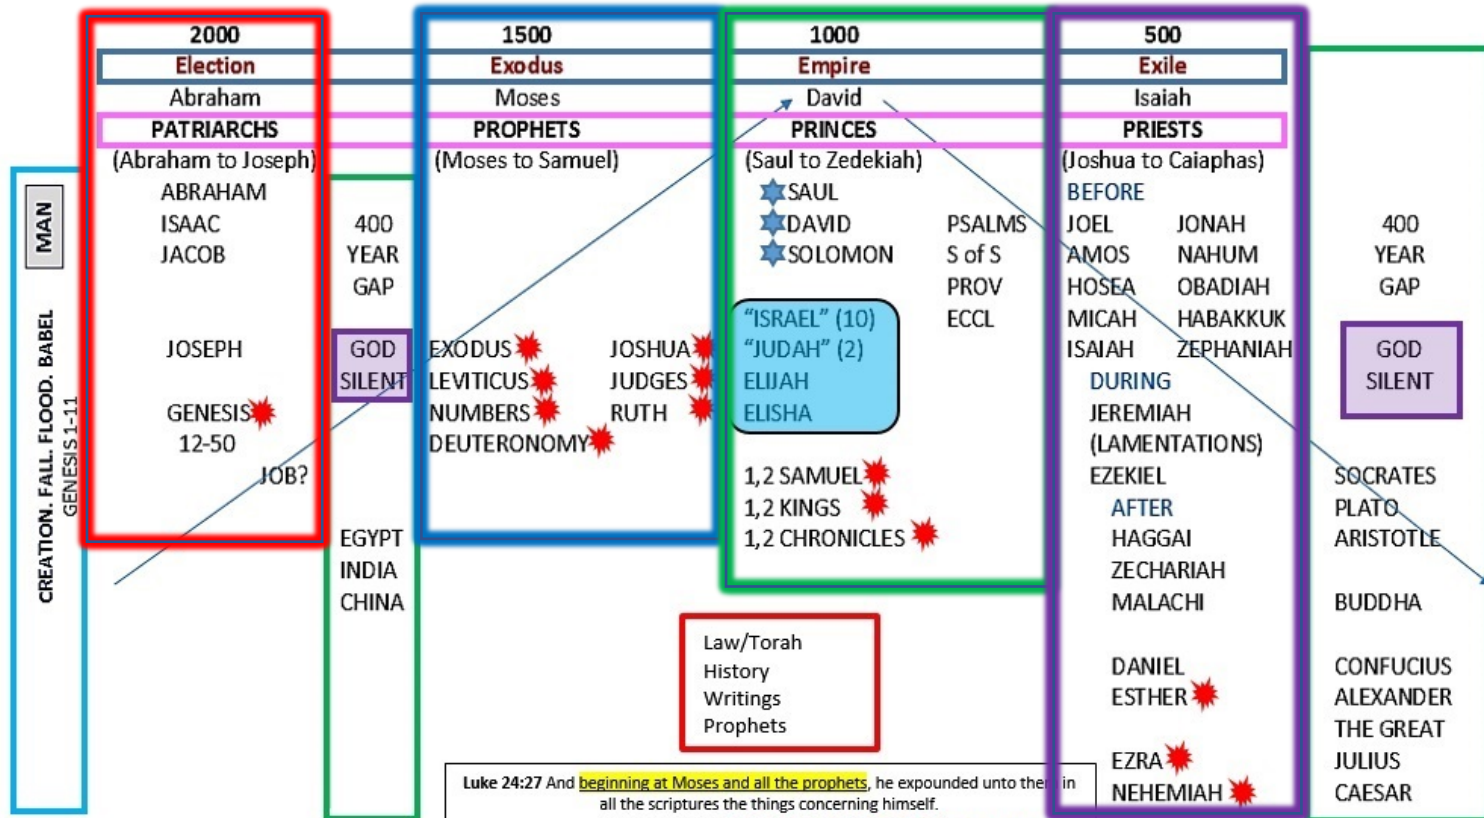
MAN

CREATION. FALL. FLOOD. BABEL
GENESIS 1-11

2000
Election
Abraham
PATRIARCHS
(Abraham to Joseph)
ABRAHAM
ISAAC
JACOB

JOSEPH

GENESIS
12-50

JOB?

400
YEAR
GAP

GOD
SILENT

EGYPT
INDIA
CHINA

1500
Exodus
Moses
PROPHETS
(Moses to Samuel)

EXODUS
LEVITICUS
NUMBERS
DEUTERONOMY

JOSHUA
JUDGES
RUTH

1000
Empire
David
PRINCES
(Saul to Zedekiah)
SAUL
DAVID
SOLOMON

PSALMS
S of S
PROV
ECCL

"ISRAEL" (10)
"JUDAH" (2)
ELIJAH
ELISHA

1,2 SAMUEL
1,2 KINGS
1,2 CHRONICLES

Law/Torah
History
Writings
Prophets

500
Exile
Isaiah
PRIESTS
(Joshua to Caiaphas)
BEFORE
JOEL
AMOS
HOSEA
MICAH
ISAIAH

JONAH
NAHUM
OBADIAH
HABAKKUK
ZEPHANIAH

DURING
JEREMIAH
(LAMENTATIONS)
EZEKIEL
AFTER
HAGGAI
ZECHARIAH
MALACHI

DANIEL
ESTHER

EZRA
NEHEMIAH

400
YEAR
GAP

GOD
SILENT

SOCRATES
PLATO
ARISTOTLE

BUDDHA

CONFUCIUS
ALEXANDER
THE GREAT
JULIUS
CAESAR

Luke 24:27 And beginning at Moses and all the prophets, he expounded unto the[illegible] in all the scriptures the things concerning himself.